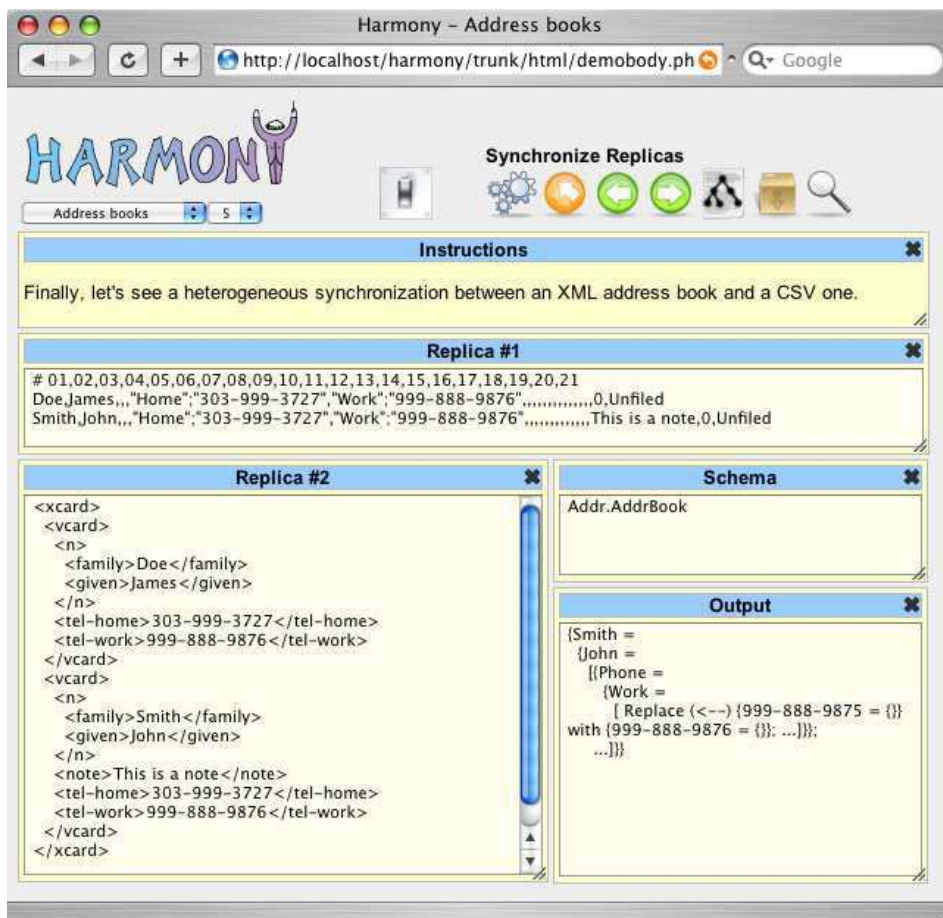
Harmony - Address books

http://localhost/harmony/trunk/html/demobody.ph

Google

HARMONY

Address books 5

Synchronize Replicas

Instructions

Finally, let's see a heterogeneous synchronization between an XML address book and a CSV one.

Replica #1

# 01,02,03,04,05,06,07,08,09,10,11,12,13,14,15,16,17,18,19,20,21
Doe,James,,,"Home";"303-999-3727","Work";"999-888-9876",,,,,,,,,,,,,,0,Unfiled
Smith,John,,,"Home";"303-999-3727","Work";"999-888-9876",,,,,,,,,,,,,This is a note,0,Unfiled

Replica #2

<xcard>
<vcard>
<n>
<family>Doe</family>
<given>James</given>
</n>
<tel-home>303-999-3727</tel-home>
<tel-work>999-888-9876</tel-work>
</vcard>
<vcard>
<n>
<family>Smith</family>
<given>John</given>
</n>
<note>This is a note</note>
<tel-home>303-999-3727</tel-home>
<tel-work>999-888-9876</tel-work>
</vcard>
</xcard>

Schema

Addr.AddrBook

Output

{Smith =
{John =
[{Phone =
{Work =
[ Replace (<--) {999-888-9875 = {}}
with {999-888-9876 = {}}; ...]}};
...]}}